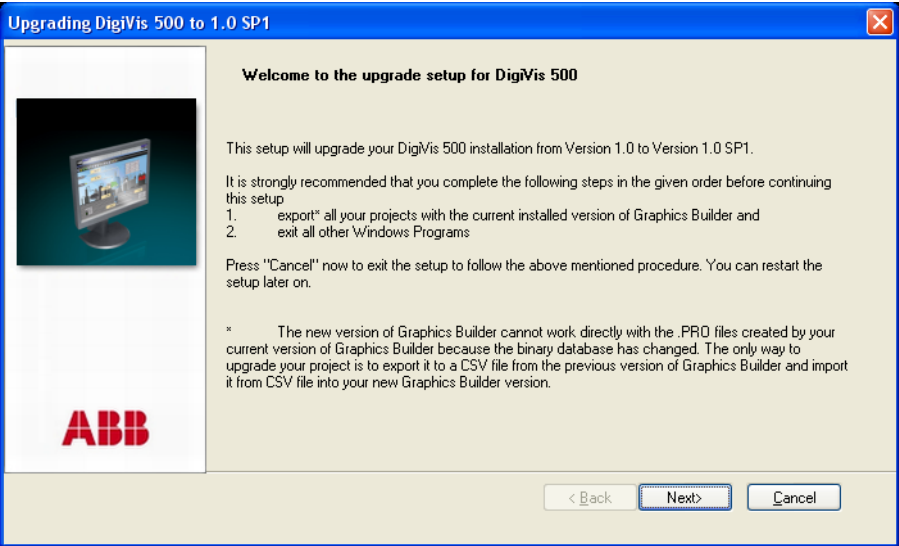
Upgrading DigiVis 500 to 1.0 SP1

Welcome to the upgrade setup for DigiVis 500

This setup will upgrade your DigiVis 500 installation from Version 1.0 to Version 1.0 SP1.

It is strongly recommended that you complete the following steps in the given order before continuing this setup
1. export* all your projects with the current installed version of Graphics Builder and
2. exit all other Windows Programs

Press "Cancel" now to exit the setup to follow the above mentioned procedure. You can restart the setup later on.

* The new version of Graphics Builder cannot work directly with the .PRO files created by your current version of Graphics Builder because the binary database has changed. The only way to upgrade your project is to export it to a CSV file from the previous version of Graphics Builder and import it from CSV file into your new Graphics Builder version.

ABB

< Back Next> Cancel